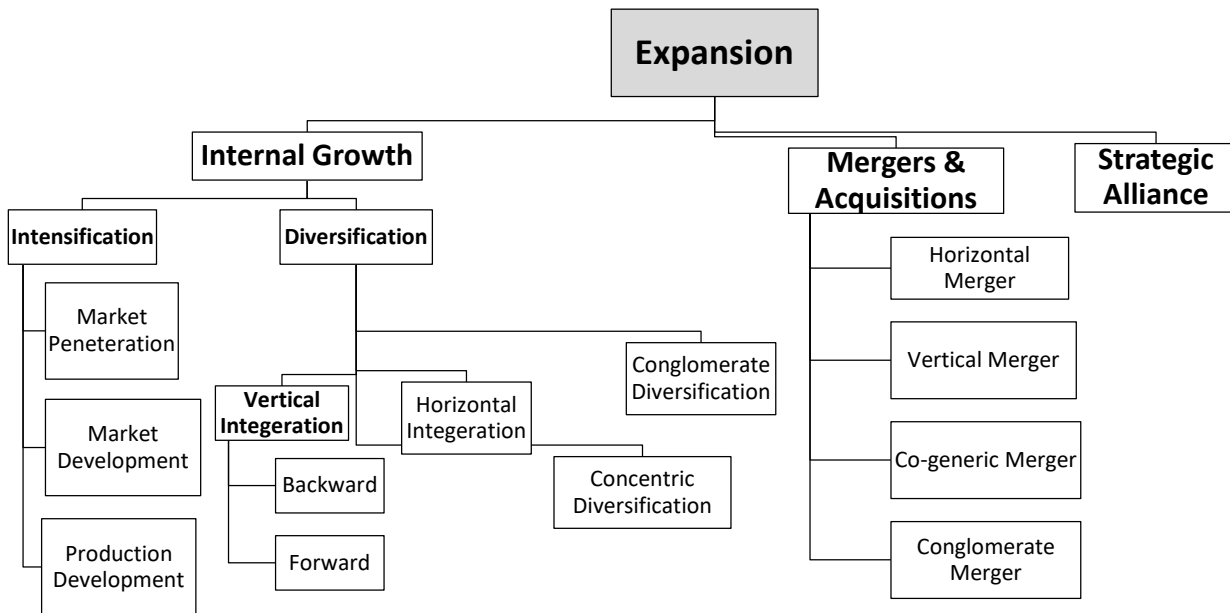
Expansion

Internal Growth

Mergers & Acquisitions

Strategic Alliance

Intensification

Diversification

Market Peneteration

Market Development

Production Development

Conglomerate Diversification

Vertical Integeration

Horizontal Integeration

Backward

Forward

Concentric Diversification

Horizontal Merger

Vertical Merger

Co-generic Merger

Conglomerate Merger